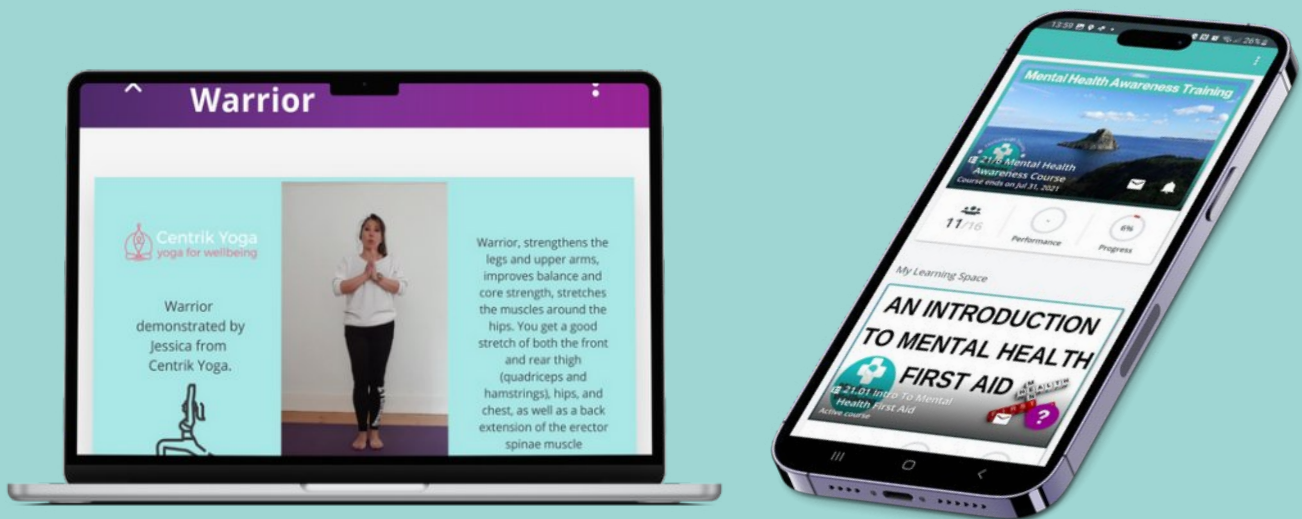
Warrior

Centrik Yoga
yoga for wellbeing

Warrior demonstrated by Jessica from Centrik Yoga.

Warrior, strengthens the legs and upper arms, improves balance and core strength, stretches the muscles around the hips. You get a good stretch of both the front and rear thigh (quadriceps and hamstrings), hips, and chest, as well as a back extension of the erector spinae muscle

13:59

Mental Health Awareness Training

21/6 Mental Health Awareness Course
Course ends on Jul 31, 2021

11/16

Performance

6%
Progress

My Learning Space

AN INTRODUCTION TO MENTAL HEALTH FIRST AID

21.01 Intro To Mental Health First Aid
Active course

?